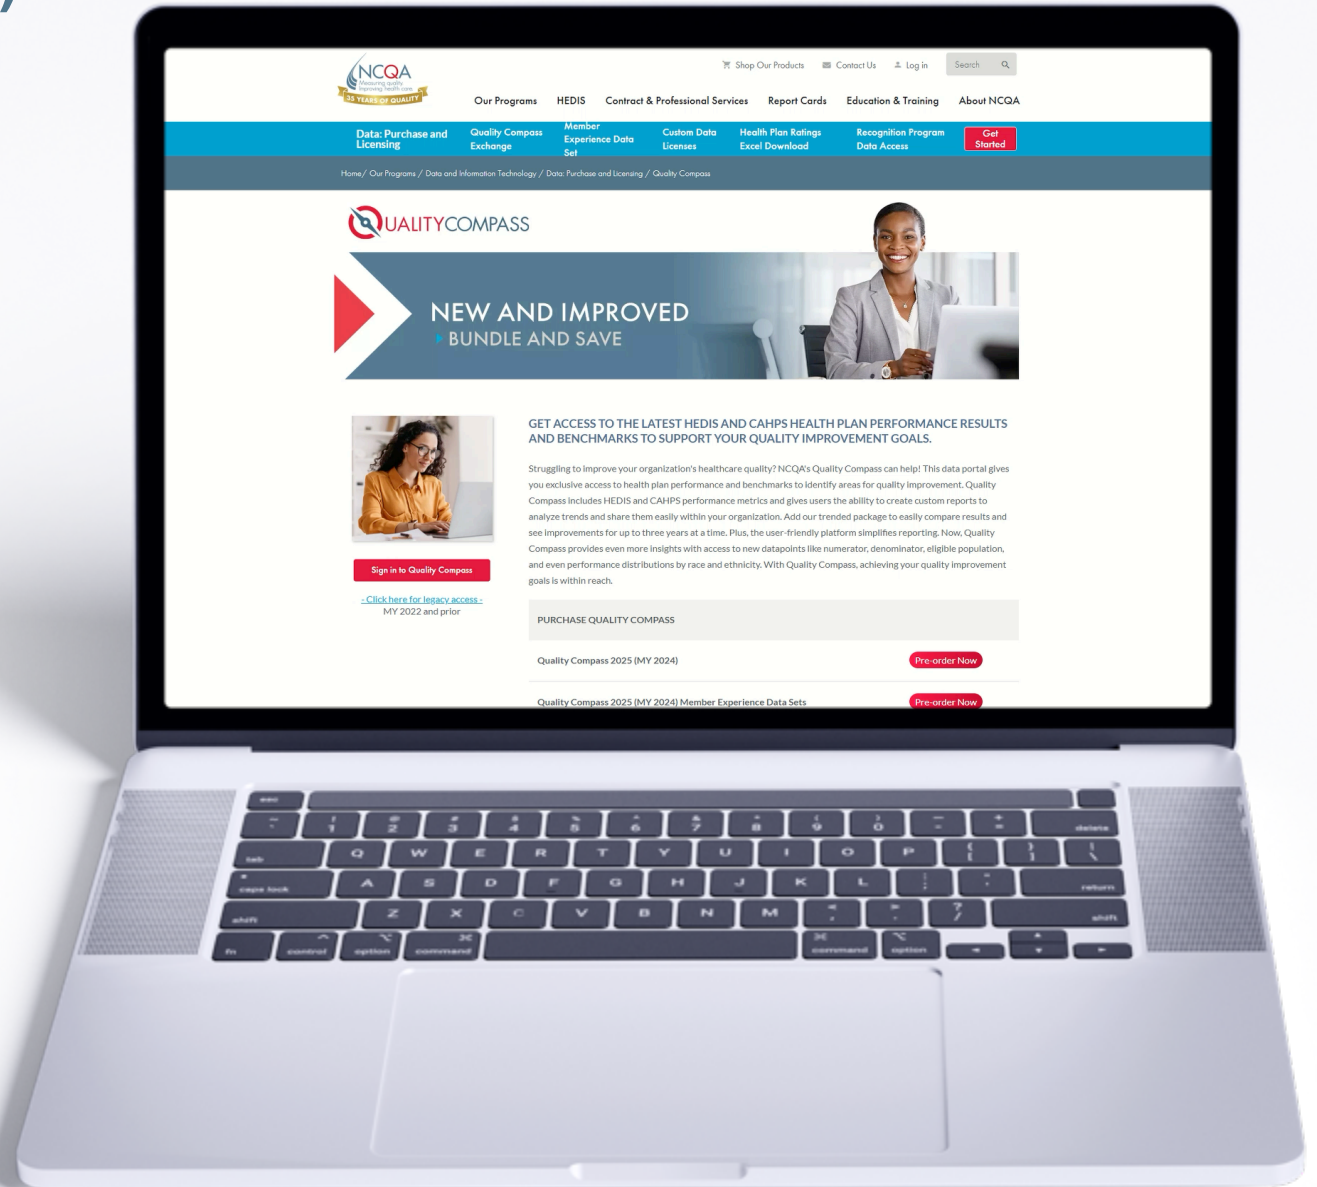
NCQA
Measuring quality. Improving health care.
35 YEARS OF QUALITY

Shop Our Products Contact Us Log in Search

Our Programs HEDIS Contract & Professional Services Report Cards Education & Training About NCQA

Data: Purchase and Licensing Quality Compass Exchange Member Experience Data Set Custom Data Licenses Health Plan Ratings Excel Download Recognition Program Data Access Get Started

Home/ Our Programs / Data and Information Technology / Data: Purchase and Licensing / Quality Compass

QUALITYCOMPASS

NEW AND IMPROVED
BUNDLE AND SAVE

GET ACCESS TO THE LATEST HEDIS AND CAHPS HEALTH PLAN PERFORMANCE RESULTS AND BENCHMARKS TO SUPPORT YOUR QUALITY IMPROVEMENT GOALS.

Struggling to improve your organization's healthcare quality? NCQA's Quality Compass can help! This data portal gives you exclusive access to health plan performance and benchmarks to identify areas for quality improvement. Quality Compass includes HEDIS and CAHPS performance metrics and gives users the ability to create custom reports to analyze trends and share them easily within your organization. Add our trended package to easily compare results and see improvements for up to three years at a time. Plus, the user-friendly platform simplifies reporting. Now, Quality Compass provides even more insights with access to new datapoints like numerator, denominator, eligible population, and even performance distributions by race and ethnicity. With Quality Compass, achieving your quality improvement goals is within reach.

Sign in to Quality Compass

- Click here for legacy access -
MY 2022 and prior

PURCHASE QUALITY COMPASS

Quality Compass 2025 (MY 2024) Pre-order Now

Quality Compass 2025 (MY 2024) Member Experience Data Sets Pre-order Now